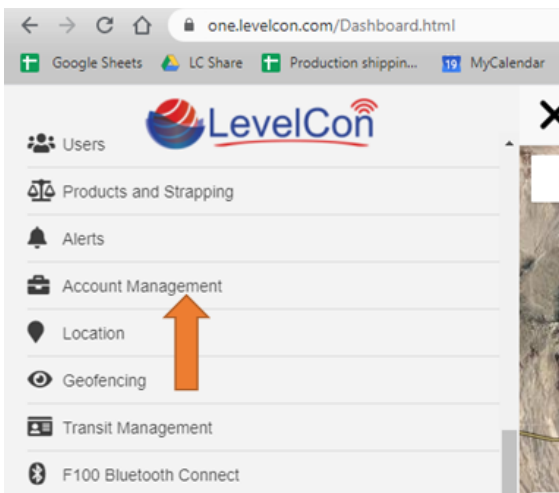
one.levelcon.com/Dashboard.html

Google Sheets LC Share Production shippin... 19 MyCalendar

LevelCon

Users

Products and Strapping

Alerts

Account Management

Location

Geofencing

Transit Management

F100 Bluetooth Connect